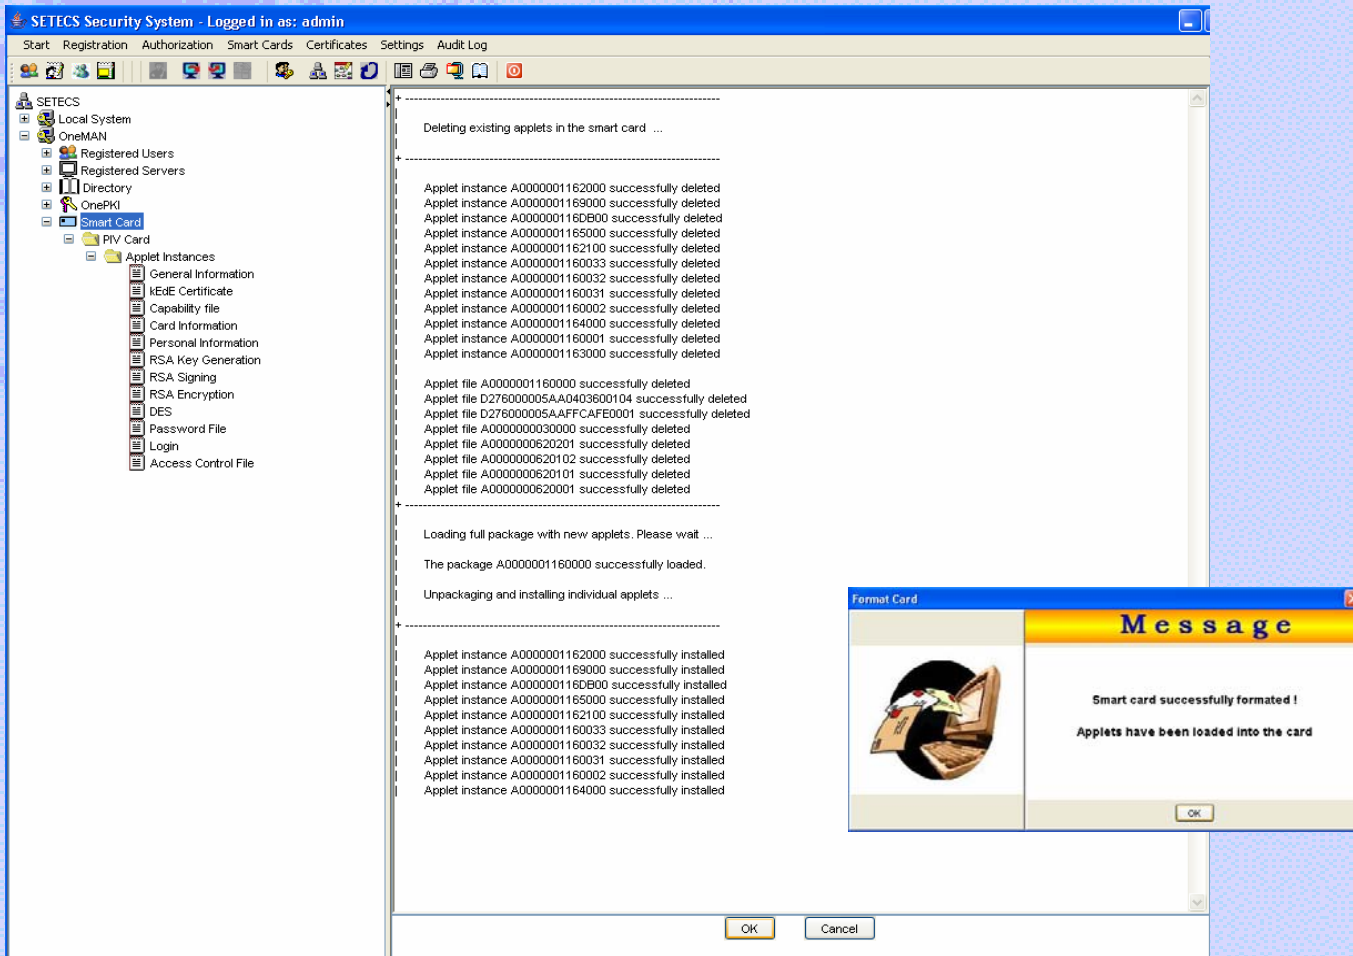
SETECS Security System - Logged in as: admin

Start Registration Authorization Smart Cards Certificates Settings Audit Log

SETECS
Local System
OneMAN
Registered Users
Registered Servers
Directory
OnePKI
Smart Card
PIV Card
Applet Instances
General Information
kEdE Certificate
Capability file
Card Information
Personal Information
RSA Key Generation
RSA Signing
RSA Encryption
DES
Password File
Login
Access Control File

+ ------------------------------------------------------------------------------------

Deleting existing applets in the smart card ...

+ ------------------------------------------------------------------------------------

Applet instance A0000001162000 successfully deleted
Applet instance A0000001169000 successfully deleted
Applet instance A000000116DB00 successfully deleted
Applet instance A0000001165000 successfully deleted
Applet instance A0000001162100 successfully deleted
Applet instance A0000001160033 successfully deleted
Applet instance A0000001160032 successfully deleted
Applet instance A0000001160031 successfully deleted
Applet instance A0000001160002 successfully deleted
Applet instance A0000001164000 successfully deleted
Applet instance A0000001160001 successfully deleted
Applet instance A0000001163000 successfully deleted

Applet file A0000001160000 successfully deleted
Applet file D276000005AA0403600104 successfully deleted
Applet file D276000005AAFFCAFE0001 successfully deleted
Applet file A0000000030000 successfully deleted
Applet file A0000000620201 successfully deleted
Applet file A0000000620102 successfully deleted
Applet file A0000000620101 successfully deleted
Applet file A0000000620001 successfully deleted

+ ------------------------------------------------------------------------------------

Loading full package with new applets. Please wait ...

The package A0000001160000 successfully loaded.

Unpackaging and installing individual applets ...

+ ------------------------------------------------------------------------------------

Applet instance A0000001162000 successfully installed
Applet instance A0000001169000 successfully installed
Applet instance A000000116DB00 successfully installed
Applet instance A0000001165000 successfully installed
Applet instance A0000001162100 successfully installed
Applet instance A0000001160033 successfully installed
Applet instance A0000001160032 successfully installed
Applet instance A0000001160031 successfully installed
Applet instance A0000001160002 successfully installed
Applet instance A0000001164000 successfully installed

OK Cancel

Format Card

Message

Smart card successfully formated !

Applets have been loaded into the card

OK